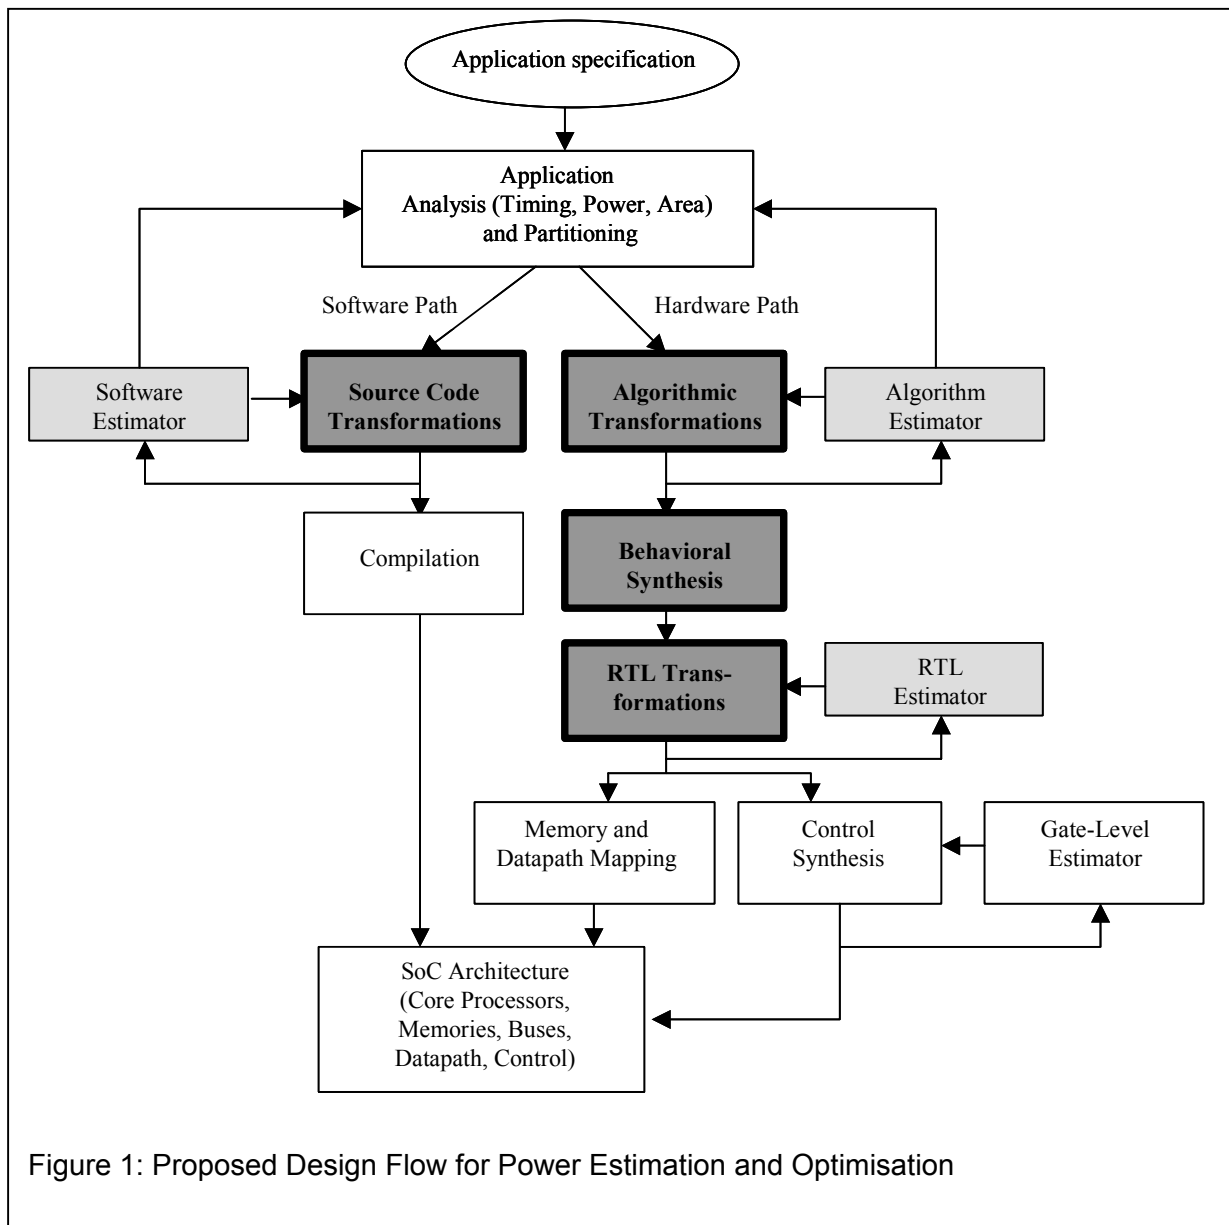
Application specification

Application
Analysis (Timing, Power, Area)
and Partitioning

Software Path

Hardware Path

Software
Estimator

Source Code
Transformations

Algorithmic
Transformations

Algorithm
Estimator

Compilation

Behavioral
Synthesis

RTL Transformations

RTL
Estimator

Memory and
Datapath Mapping

Control
Synthesis

Gate-Level
Estimator

SoC Architecture
(Core Processors,
Memories, Buses,
Datapath, Control)

Figure 1: Proposed Design Flow for Power Estimation and Optimisation